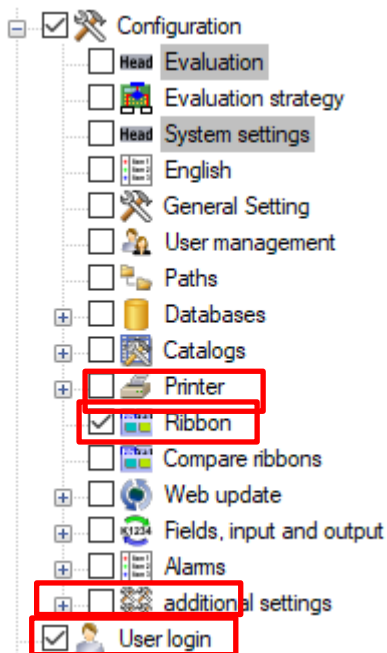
Configuration
Head Evaluation
Evaluation strategy
Head System settings
English
General Setting
User management
Paths
Databases
Catalogs
Printer
Ribbon
Compare ribbons
Web update
Fields, input and output
Alarms
additional settings
User login